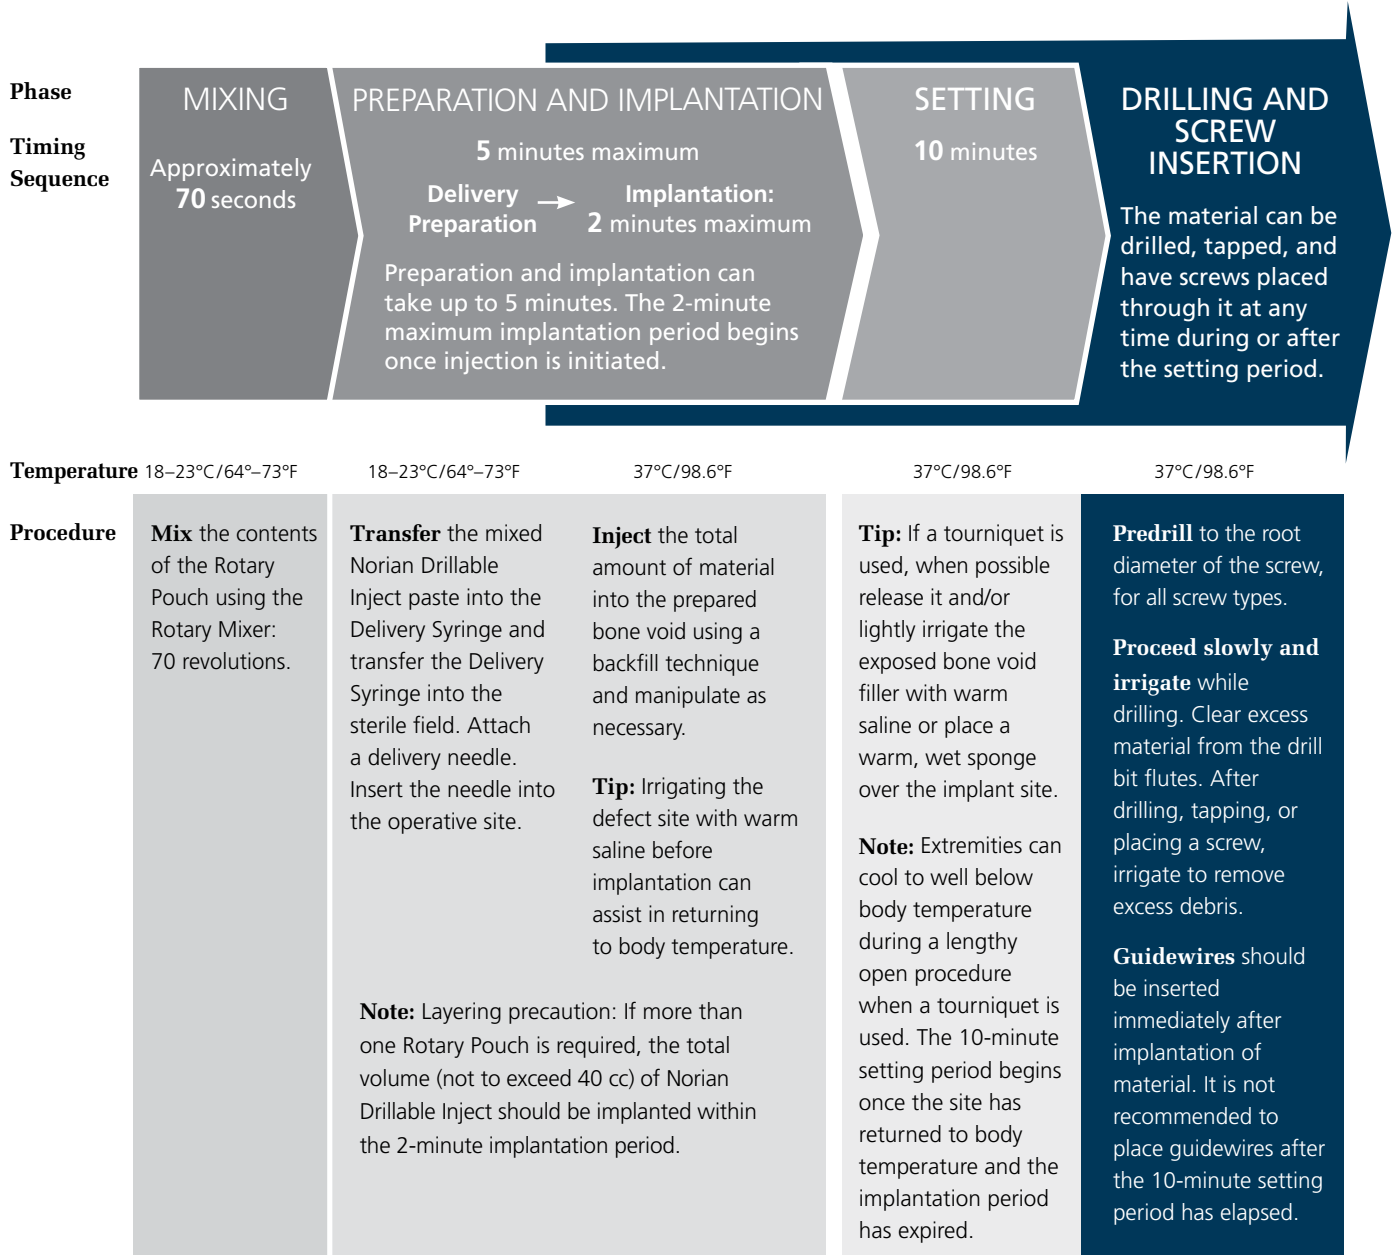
Phase

Timing Sequence

MIXING

Approximately 70 seconds

PREPARATION AND IMPLANTATION

5 minutes maximum

Delivery Preparation → Implantation: 2 minutes maximum

Preparation and implantation can take up to 5 minutes. The 2-minute maximum implantation period begins once injection is initiated.

SETTING

10 minutes

DRILLING AND SCREW INSERTION

The material can be drilled, tapped, and have screws placed through it at any time during or after the setting period.

Temperature 18–23°C/64°–73°F 18–23°C/64°–73°F 37°C/98.6°F 37°C/98.6°F 37°C/98.6°F

Procedure

Mix the contents of the Rotary Pouch using the Rotary Mixer: 70 revolutions.

Transfer the mixed Norian Drillable Inject paste into the Delivery Syringe and transfer the Delivery Syringe into the sterile field. Attach a delivery needle. Insert the needle into the operative site.

Inject the total amount of material into the prepared bone void using a backfill technique and manipulate as necessary.

Tip: Irrigating the defect site with warm saline before implantation can assist in returning to body temperature.

Note: Layering precaution: If more than one Rotary Pouch is required, the total volume (not to exceed 40 cc) of Norian Drillable Inject should be implanted within the 2-minute implantation period.

Tip: If a tourniquet is used, when possible release it and/or lightly irrigate the exposed bone void filler with warm saline or place a warm, wet sponge over the implant site.

Note: Extremities can cool to well below body temperature during a lengthy open procedure when a tourniquet is used. The 10-minute setting period begins once the site has returned to body temperature and the implantation period has expired.

Predrill to the root diameter of the screw, for all screw types.

Proceed slowly and irrigate while drilling. Clear excess material from the drill bit flutes. After drilling, tapping, or placing a screw, irrigate to remove excess debris.

Guidewires should be inserted immediately after implantation of material. It is not recommended to place guidewires after the 10-minute setting period has elapsed.